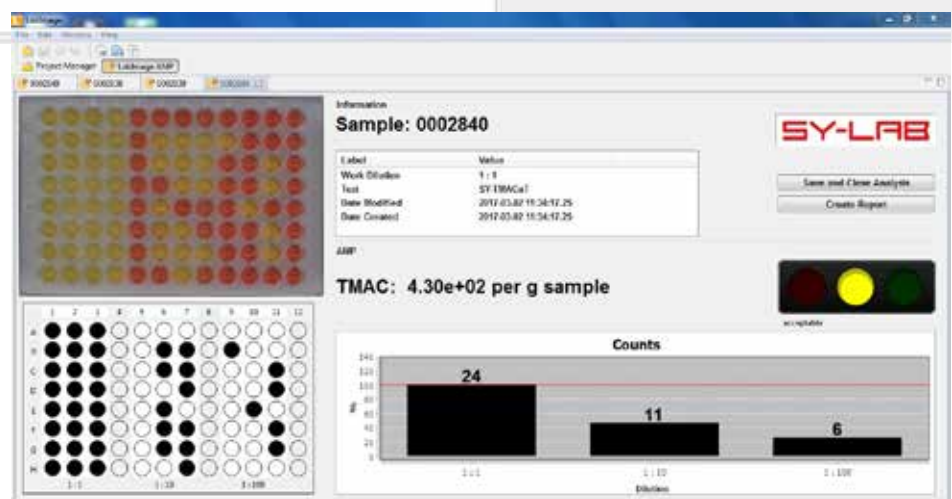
LabImage

File Edit Window Help

Project Manager LabImage AMP

0002840 0002838 0002839 0002840

Information

Sample: 0002840

SY-LAB

| Label | Value |
|---|---|
| Work Dilution | 1 : 1 |
| Test | SY-TMACe7 |
| Date Modified | 2017-03-02 11:34:17.25 |
| Date Created | 2017-03-02 11:34:17.25 |

Save and Close Analysis

Create Report

AMP

TMAC: 4.30e+02 per g sample

acceptable

1 2 3 4 5 6 7 8 9 10 11 12

A B C D E F G H

1 : 1 1 : 10 1 : 100

Counts

24

11

6

1 : 1 1 : 10 1 : 100

Dilution